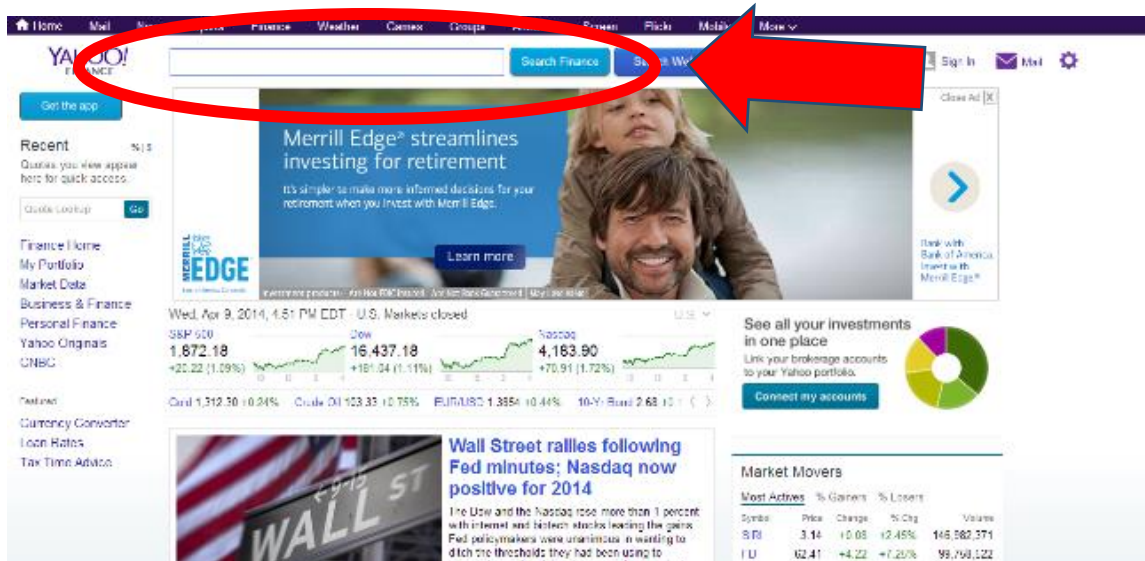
Home Mail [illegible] Finance Weather Games Groups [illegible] Screen Flickr Mobile More

YAHOO! FINANCE

Search Finance Search Web

Sign In Mail

Get the app

Recent
Quotes you view appear here for quick access.

Quote Lookup Go

Finance Home
My Portfolio
Market Data
Business & Finance
Personal Finance
Yahoo Originals
CNBC

Featured
Currency Converter
Loan Rates
Tax Time Advice

Close Ad

Merrill Edge® streamlines investing for retirement

It's simpler to make more informed decisions for your retirement when you invest with Merrill Edge.

Learn more

MERRILL EDGE

Investment products: Are Not FDIC Insured | Are Not Bank Guaranteed | May Lose Value

Bank with Bank of America. Invest with Merrill Edge®.

Wed, Apr 9, 2014, 4:51 PM EDT - U.S. Markets closed

U.S.

S&P 500
1,872.18
+20.22 (1.09%)

Dow
16,437.18
+181.04 (1.11%)

Nasdaq
4,183.90
+70.91 (1.72%)

Gold 1,312.30 +0.24% Crude Oil 103.33 +0.75% EUR/USD 1.3854 +0.44% 10-Yr Bond 2.68

See all your investments in one place
Link your brokerage accounts to your Yahoo portfolio.

Connect my accounts

Wall Street rallies following Fed minutes; Nasdaq now positive for 2014

The Dow and the Nasdaq rose more than 1 percent with internet and biotech stocks leading the gains. Fed policymakers were unanimous in wanting to ditch the thresholds they had been using to

Market Movers

Most Actives % Gainers % Losers

| Symbol | Price | Change | % Chg | Volume |
|---|---|---|---|---|
| SIRI | 3.14 | +0.08 | +2.45% | 146,582,371 |
| FD | 62.41 | +4.22 | +7.25% | 99,768,122 |